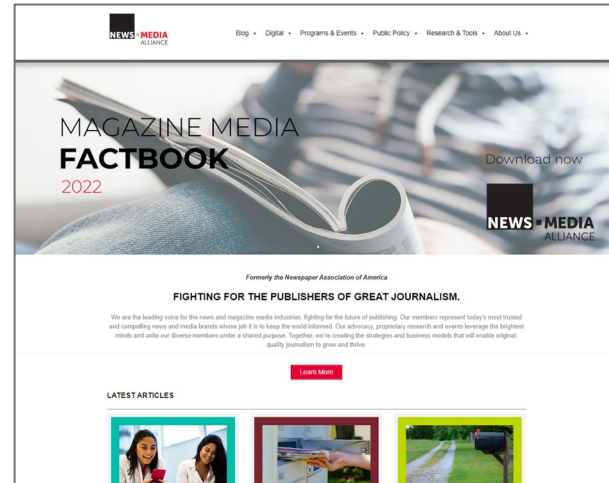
NEWS MEDIA ALLIANCE

Blog • Digital • Programs & Events • Public Policy • Research & Tools • About Us •

MAGAZINE MEDIA
FACTBOOK
2022

Download now

NEWS MEDIA ALLIANCE

Formerly the Newspaper Association of America

FIGHTING FOR THE PUBLISHERS OF GREAT JOURNALISM.

We are the leading voice for the news and magazine media industries, fighting for the future of publishing. Our members represent today's most trusted and compelling news and media brands whose job it is to keep the world informed. Our advocacy, proprietary research and events leverage the brightest minds and unite our diverse members under a shared purpose. Together, we're creating the strategies and business models that will enable original, quality journalism to grow and thrive.

Learn More

LATEST ARTICLES